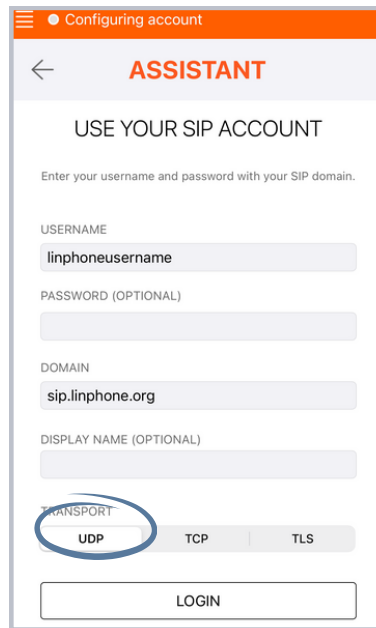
Configuring account

ASSISTANT

USE YOUR SIP ACCOUNT

Enter your username and password with your SIP domain.

USERNAME

linphoneusername

PASSWORD (OPTIONAL)

DOMAIN

sip.linphone.org

DISPLAY NAME (OPTIONAL)

TRANSPORT

UDP

TCP

TLS

LOGIN